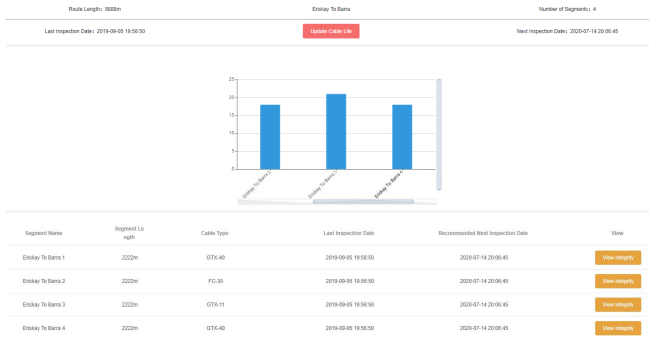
Route Length：8888m

Eriskay To Barra

Number of Segments：4

Last Inspection Date：2019-09-05 18:56:50

Update Cable Life

Next Inspection Date：2020-07-14 20:06:45

25
20
15
10
5
0

Eriskay To Barra 1
Eriskay To Barra 2
Eriskay To Barra 4

| Segment Name | Segment Length | Cable Type | Last Inspection Date | Recommended Next Inspection Date | View |
|---|---|---|---|---|---|
| Eriskay To Barra 1 | 2222m | GTX-40 | 2019-09-05 18:56:50 | 2020-07-14 20:06:45 | View Integrity |
| Eriskay To Barra 2 | 2222m | FC-30 | 2019-09-05 18:56:50 | 2020-07-14 20:06:45 | View Integrity |
| Eriskay To Barra 3 | 2222m | GTX-11 | 2019-09-05 18:56:50 | 2020-07-14 20:06:45 | View Integrity |
| Eriskay To Barra 4 | 2222m | GTX-40 | 2019-09-05 18:56:50 | 2020-07-14 20:06:45 | View Integrity |